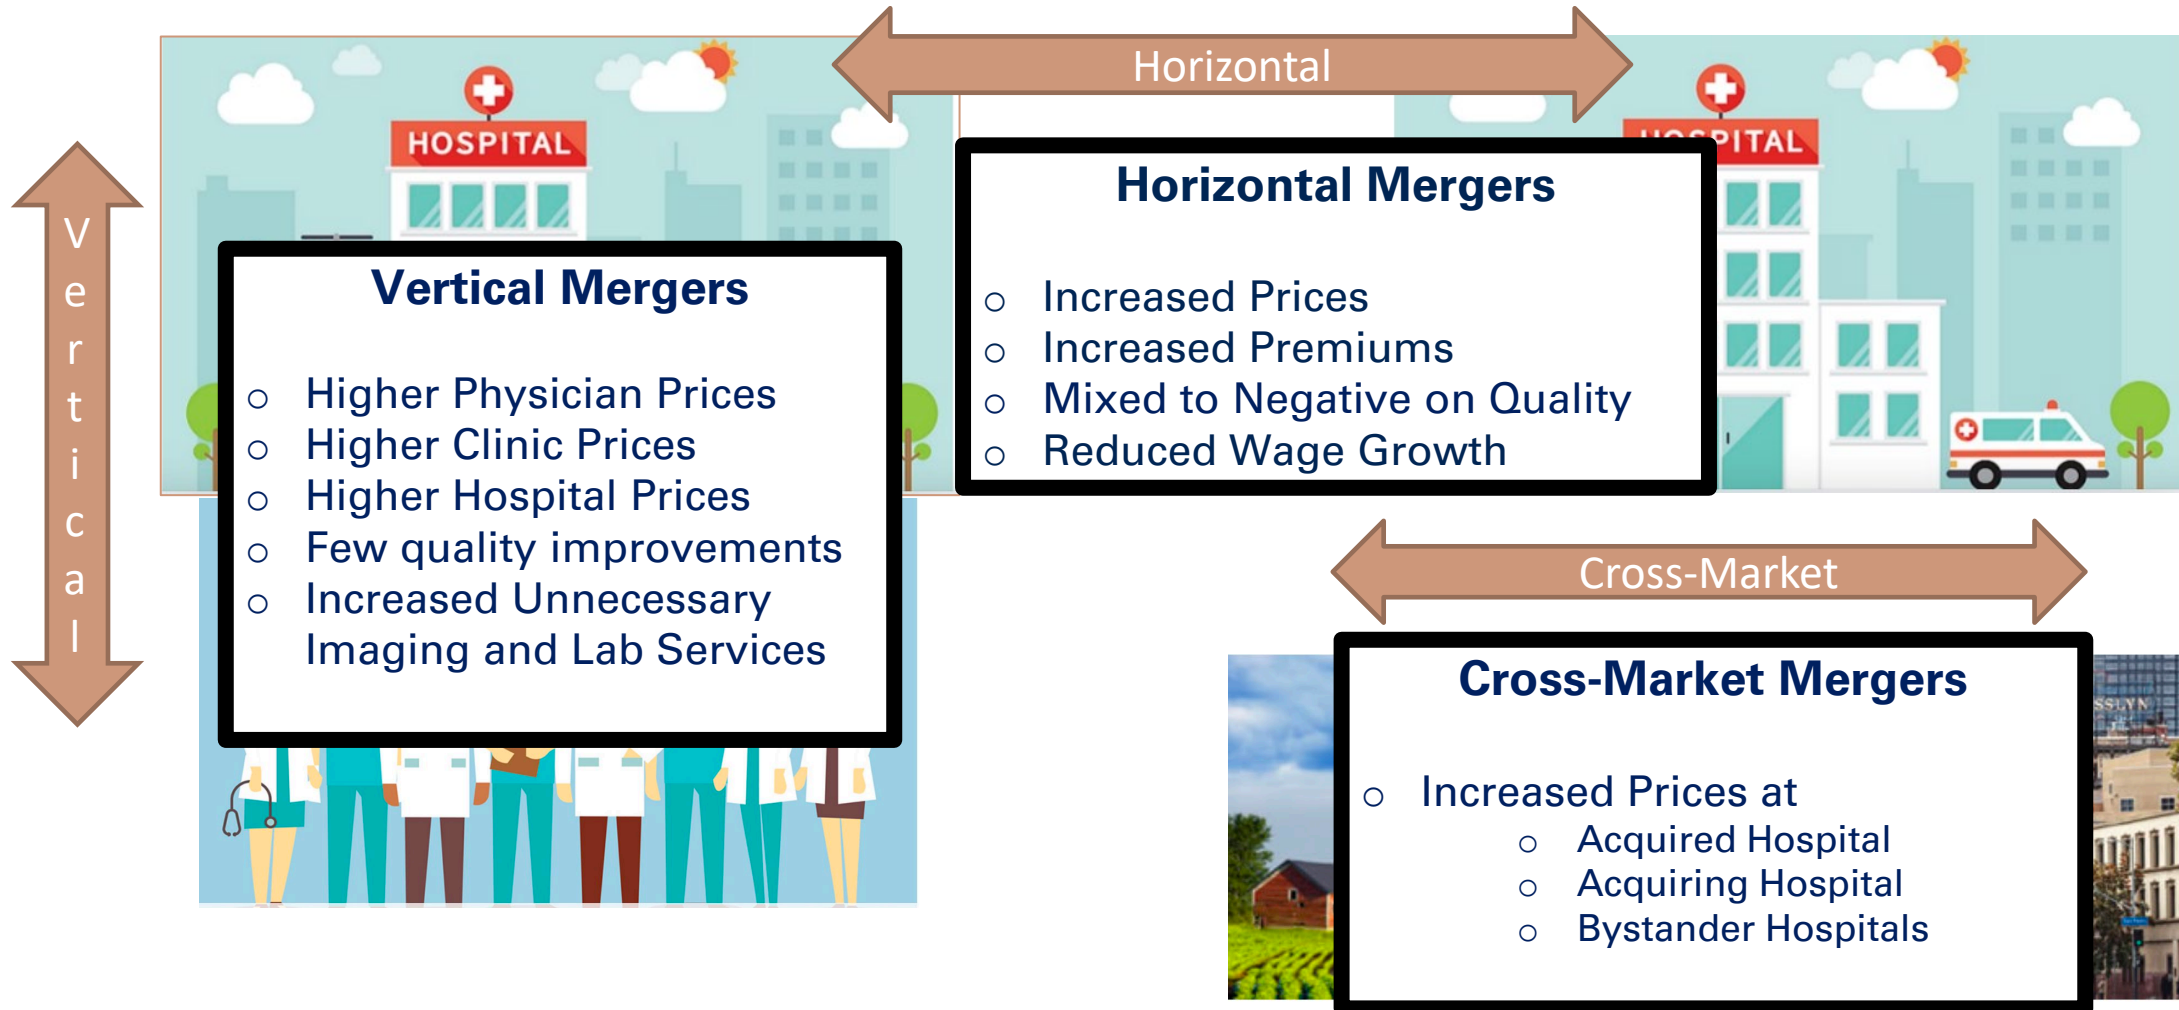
Horizontal

HOSPITAL

HOSPITAL

Vertical

Vertical Mergers

- Higher Physician Prices
- Higher Clinic Prices
- Higher Hospital Prices
- Few quality improvements
- Increased Unnecessary Imaging and Lab Services

Horizontal Mergers

- Increased Prices
- Increased Premiums
- Mixed to Negative on Quality
- Reduced Wage Growth

Cross-Market

Cross-Market Mergers

- Increased Prices at
  - Acquired Hospital
  - Acquiring Hospital
  - Bystander Hospitals

SSLYN